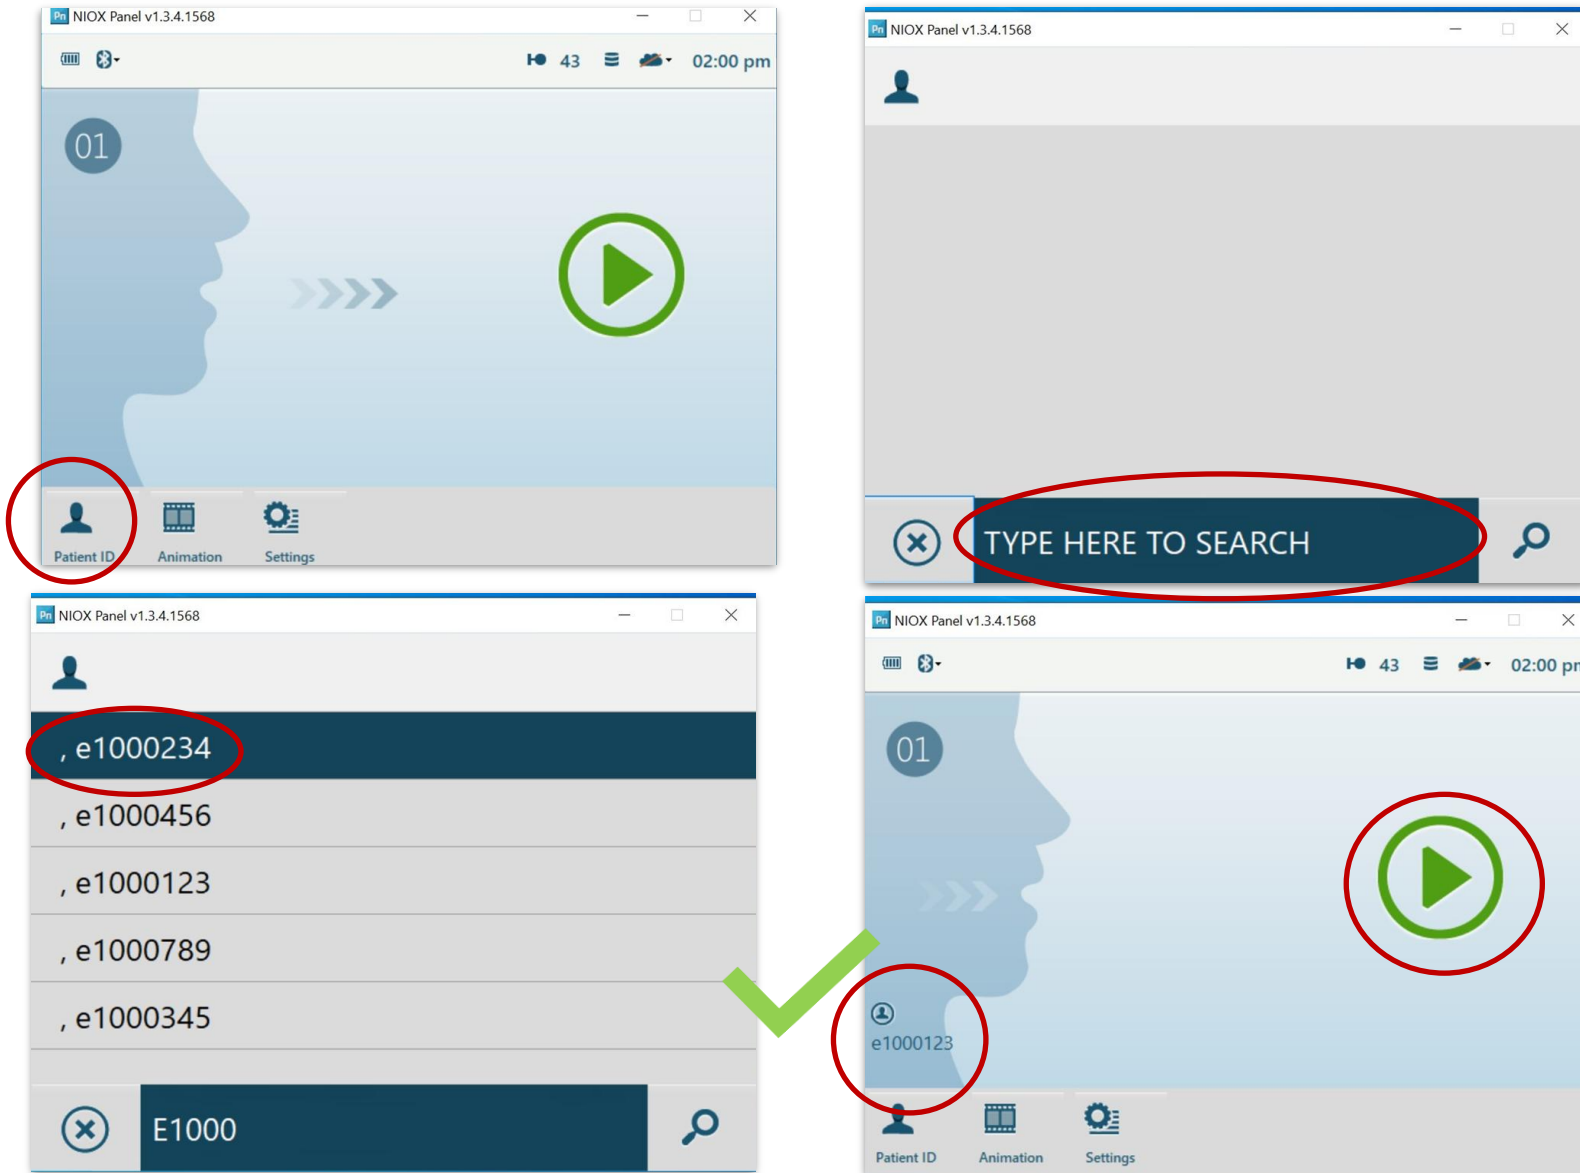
Pn NIOX Panel v1.3.4.1568

43 02:00 pm

01

Patient ID Animation Settings

Pn NIOX Panel v1.3.4.1568

TYPE HERE TO SEARCH

Pn NIOX Panel v1.3.4.1568

, e1000234

, e1000456

, e1000123

, e1000789

, e1000345

E1000

Pn NIOX Panel v1.3.4.1568

43 02:00 p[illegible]

01

e1000123

Patient ID Animation Settings